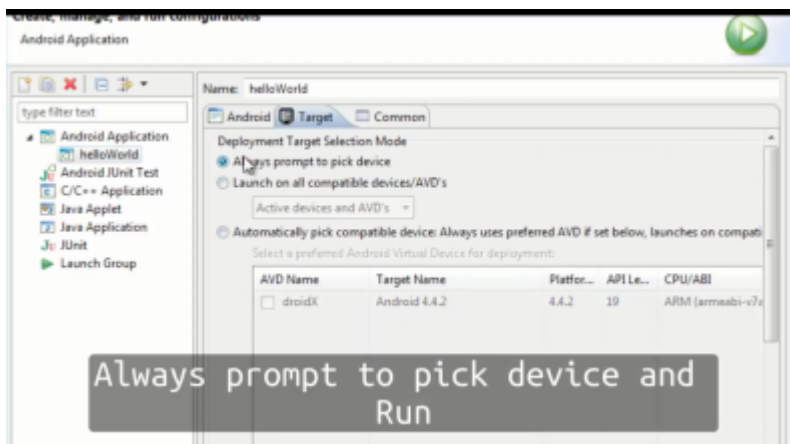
Create, manage, and run configurations
Android Application

type filter text
Android Application
helloWorld
Android JUnit Test
C/C++ Application
Java Applet
Java Application
JUnit
Launch Group

Name: helloWorld

Android Target Common

Deployment Target Selection Mode
Always prompt to pick device
Launch on all compatible devices/AVD's
Active devices and AVD's
Automatically pick compatible device: Always uses preferred AVD if set below, launches on compati
Select a preferred Android Virtual Device for deployment:

| AVD Name | Target Name | Platfor... | API Le... | CPU/ABI |
|---|---|---|---|---|
| droidX | Android 4.4.2 | 4.4.2 | 19 | ARM (armeabi-v7a |

Always prompt to pick device and Run